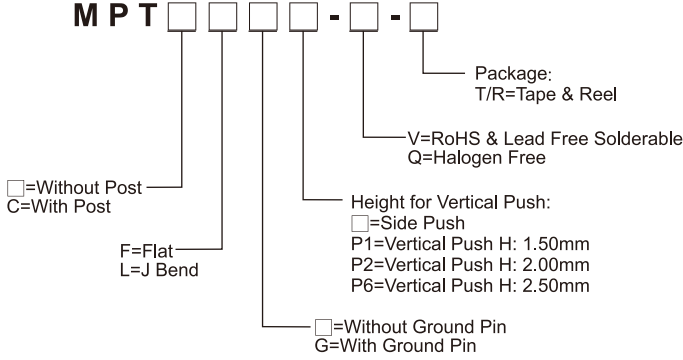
M P T □ □ □ □ - □ - □

Package:
T/R=Tape & Reel

V=RoHS & Lead Free Solderable
Q=Halogen Free

□=Without Post
C=With Post

Height for Vertical Push:
□=Side Push
P1=Vertical Push H: 1.50mm
P2=Vertical Push H: 2.00mm
P6=Vertical Push H: 2.50mm

F=Flat
L=J Bend

□=Without Ground Pin
G=With Ground Pin